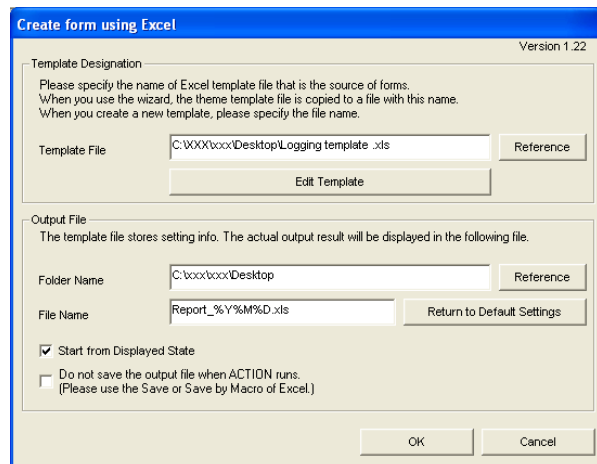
Create form using Excel

Version 1.22

Template Designation

Please specify the name of Excel template file that is the source of forms.
When you use the wizard, the theme template file is copied to a file with this name.
When you create a new template, please specify the file name.

Template File

C:\XXX\xxx\Desktop\Logging template .xls

Reference

Edit Template

Output File

The template file stores setting info. The actual output result will be displayed in the following file.

Folder Name

C:\xxx\xxx\Desktop

Reference

File Name

Report_%Y%M%D.xls

Return to Default Settings

Start from Displayed State

Do not save the output file when ACTION runs.
(Please use the Save or Save by Macro of Excel.)

OK

Cancel